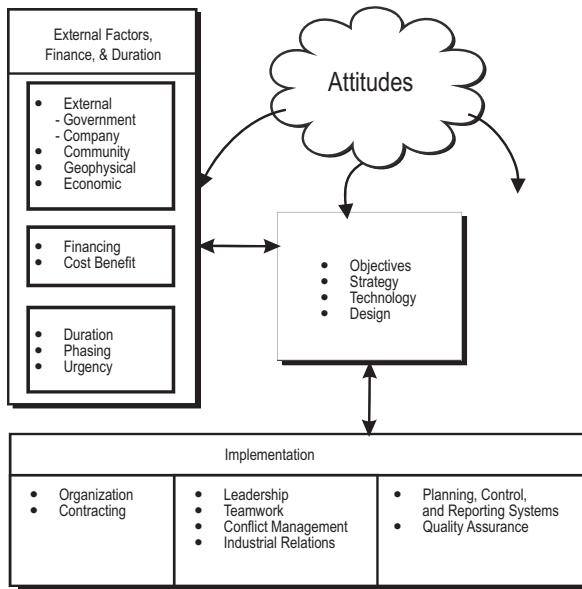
External Factors, Finance, & Duration

- External
  - Government
  - Company
- Community
- Geophysical
- Economic

- Financing
- Cost Benefit

- Duration
- Phasing
- Urgency

Attitudes

- Objectives
- Strategy
- Technology
- Design

Implementation

| | | |
|---|---|---|
| • Organization<br>• Contracting | • Leadership<br>• Teamwork<br>• Conflict Management<br>• Industrial Relations | • Planning, Control, and Reporting Systems<br>• Quality Assurance |